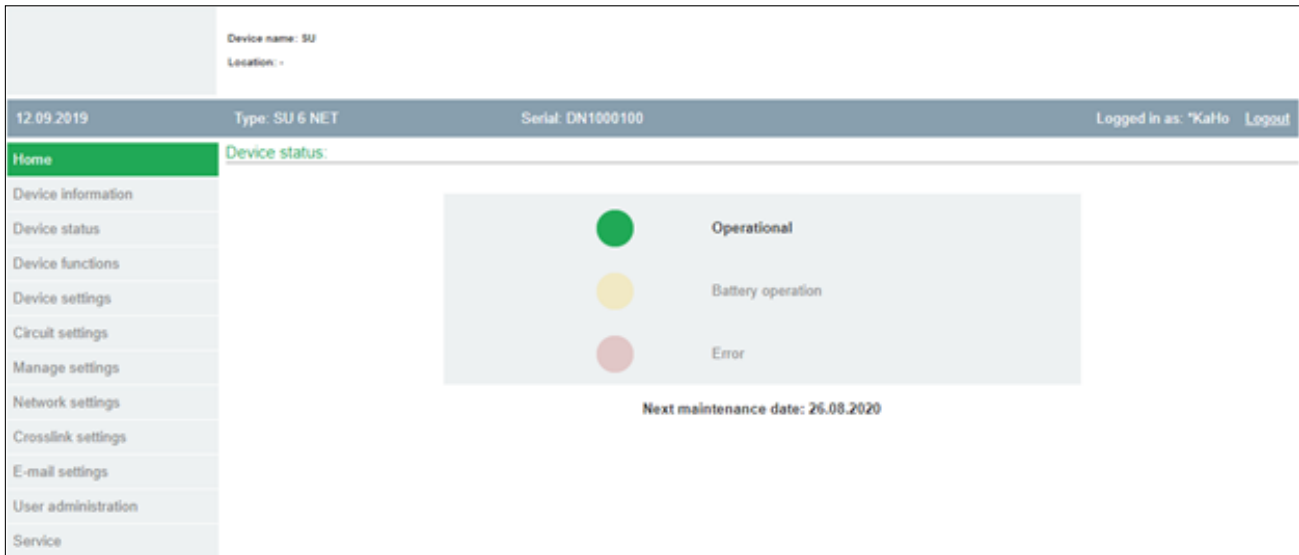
Device name: SU
Location: -

12.09.2019 Type: SU 6 NET Serial: DN1000100 Logged in as: *KaHo Logout

Home
Device information
Device status
Device functions
Device settings
Circuit settings
Manage settings
Network settings
Crosslink settings
E-mail settings
User administration
Service

Device status:

Operational
Battery operation
Error

Next maintenance date: 26.08.2020